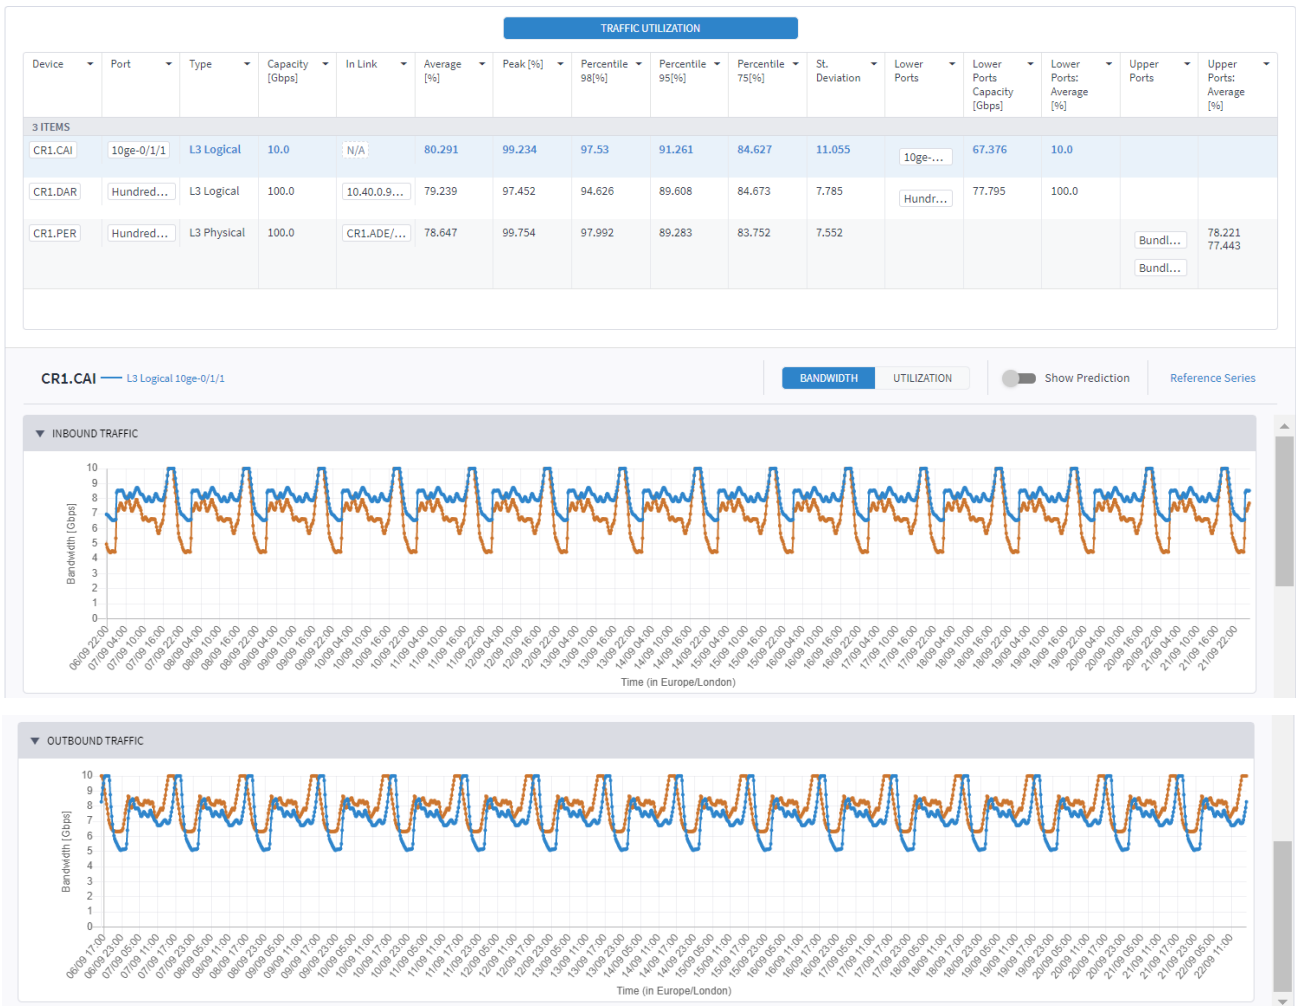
TRAFFIC UTILIZATION

| Device | Port | Type | Capacity [Gbps] | In Link | Average [%] | Peak [%] | Percentile 98[%] | Percentile 95[%] | Percentile 75[%] | St. Deviation | Lower Ports | Lower Ports Capacity [Gbps] | Lower Ports: Average [%] | Upper Ports | Upper Ports: Average [%] |
|---|---|---|---|---|---|---|---|---|---|---|---|---|---|---|---|
| 3 ITEMS | | | | | | | | | | | | | | | |
| CR1.CAI | 10ge-0/1/1 | L3 Logical | 10.0 | N/A | 80.291 | 99.234 | 97.53 | 91.261 | 84.627 | 11.055 | 10ge-... | 67.376 | 10.0 | | |
| CR1.DAR | Hundred... | L3 Logical | 100.0 | 10.40.0.9... | 79.239 | 97.452 | 94.626 | 89.608 | 84.673 | 7.785 | Hundr... | 77.795 | 100.0 | | |
| CR1.PER | Hundred... | L3 Physical | 100.0 | CR1.ADE/... | 78.647 | 99.754 | 97.992 | 89.283 | 83.752 | 7.552 | | | | Bundl... Bundl... | 78.221 77.443 |

CR1.CAI — L3 Logical 10ge-0/1/1

BANDWIDTH UTILIZATION Show Prediction Reference Series

INBOUND TRAFFIC

Bandwidth [Gbps]
10 9 8 7 6 5 4 3 2 1 0

06/09 22:00 07/09 04:00 07/09 10:00 07/09 16:00 07/09 22:00 08/09 04:00 08/09 10:00 08/09 16:00 08/09 22:00 09/09 04:00 09/09 10:00 09/09 16:00 09/09 22:00 10/09 04:00 10/09 10:00 10/09 16:00 10/09 22:00 11/09 04:00 11/09 10:00 11/09 16:00 11/09 22:00 12/09 04:00 12/09 10:00 12/09 16:00 12/09 22:00 13/09 04:00 13/09 10:00 13/09 16:00 13/09 22:00 14/09 04:00 14/09 10:00 14/09 16:00 14/09 22:00 15/09 04:00 15/09 10:00 15/09 16:00 15/09 22:00 16/09 04:00 16/09 10:00 16/09 16:00 16/09 22:00 17/09 04:00 17/09 10:00 17/09 16:00 17/09 22:00 18/09 04:00 18/09 10:00 18/09 16:00 18/09 22:00 19/09 04:00 19/09 10:00 19/09 16:00 19/09 22:00 20/09 04:00 20/09 10:00 20/09 16:00 20/09 22:00 21/09 04:00 21/09 10:00 21/09 16:00 21/09 22:00

Time (in Europe/London)

OUTBOUND TRAFFIC

Bandwidth [Gbps]
10 9 8 7 6 5 4 3 2 1 0

06/09 17:00 06/09 23:00 07/09 05:00 07/09 11:00 07/09 17:00 07/09 23:00 08/09 05:00 08/09 11:00 08/09 17:00 08/09 23:00 09/09 05:00 09/09 11:00 09/09 17:00 09/09 23:00 10/09 05:00 10/09 11:00 10/09 17:00 10/09 23:00 11/09 05:00 11/09 11:00 11/09 17:00 11/09 23:00 12/09 05:00 12/09 11:00 12/09 17:00 12/09 23:00 13/09 05:00 13/09 11:00 13/09 17:00 13/09 23:00 14/09 05:00 14/09 11:00 14/09 17:00 14/09 23:00 15/09 05:00 15/09 11:00 15/09 17:00 15/09 23:00 16/09 05:00 16/09 11:00 16/09 17:00 16/09 23:00 17/09 05:00 17/09 11:00 17/09 17:00 17/09 23:00 18/09 05:00 18/09 11:00 18/09 17:00 18/09 23:00 19/09 05:00 19/09 11:00 19/09 17:00 19/09 23:00 20/09 05:00 20/09 11:00 20/09 17:00 20/09 23:00 21/09 05:00 21/09 11:00 21/09 17:00 21/09 23:00 22/09 05:00 22/09 11:00

Time (in Europe/London)